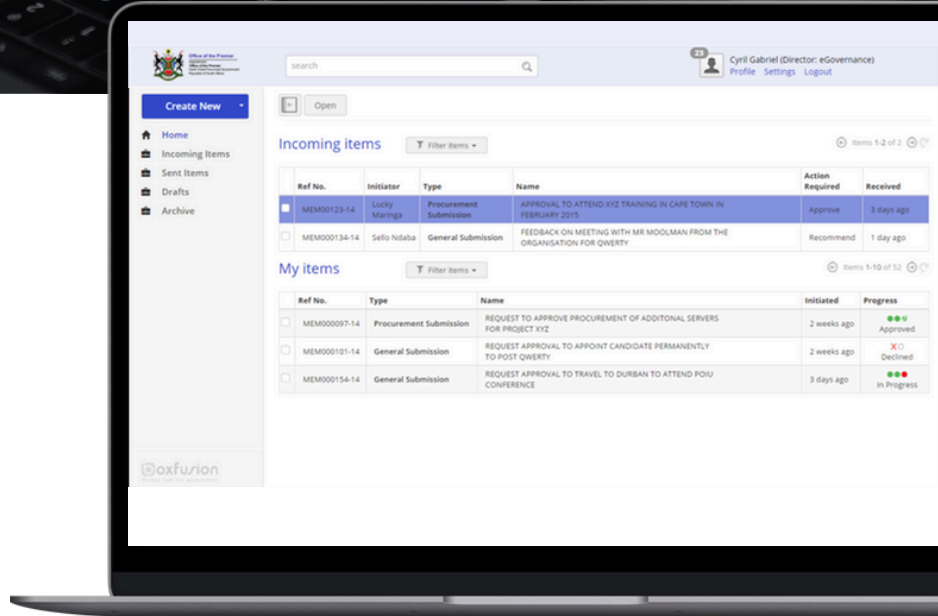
Office of the Premier
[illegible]

search

23
Cyril Gabriel (Director: eGovernance)
Profile Settings Logout

Create New

Home
Incoming Items
Sent Items
Drafts
Archive

Open

Incoming items
Filter items

Items 1-2 of 2

| | Ref No. | Initiator | Type | Name | Action Required | Received |
|---|---|---|---|---|---|---|
| | MEM00123-14 | Lucky Maringa | Procurement Submission | APPROVAL TO ATTEND XYZ TRAINING IN CAPE TOWN IN FEBRUARY 2015 | Approve | 3 days ago |
| | MEM000134-14 | Sello Ndaba | General Submission | FEEDBACK ON MEETING WITH MR MOOLMAN FROM THE ORGANISATION FOR QWERTY | Recommend | 1 day ago |

My items
Filter items

Items 1-10 of 52

| | Ref No. | Type | Name | Initiated | Progress |
|---|---|---|---|---|---|
| | MEM000097-14 | Procurement Submission | REQUEST TO APPROVE PROCUREMENT OF ADDITONAL SERVERS FOR PROJECT XYZ | 2 weeks ago | Approved |
| | MEM000101-14 | General Submission | REQUEST APPROVAL TO APPOINT CANDIDATE PERMANENTLY TO POST QWERTY | 2 weeks ago | Declined |
| | MEM000154-14 | General Submission | REQUEST APPROVAL TO TRAVEL TO DURBAN TO ATTEND POIU CONFERENCE | 3 days ago | In Progress |

Doxfusion
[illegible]